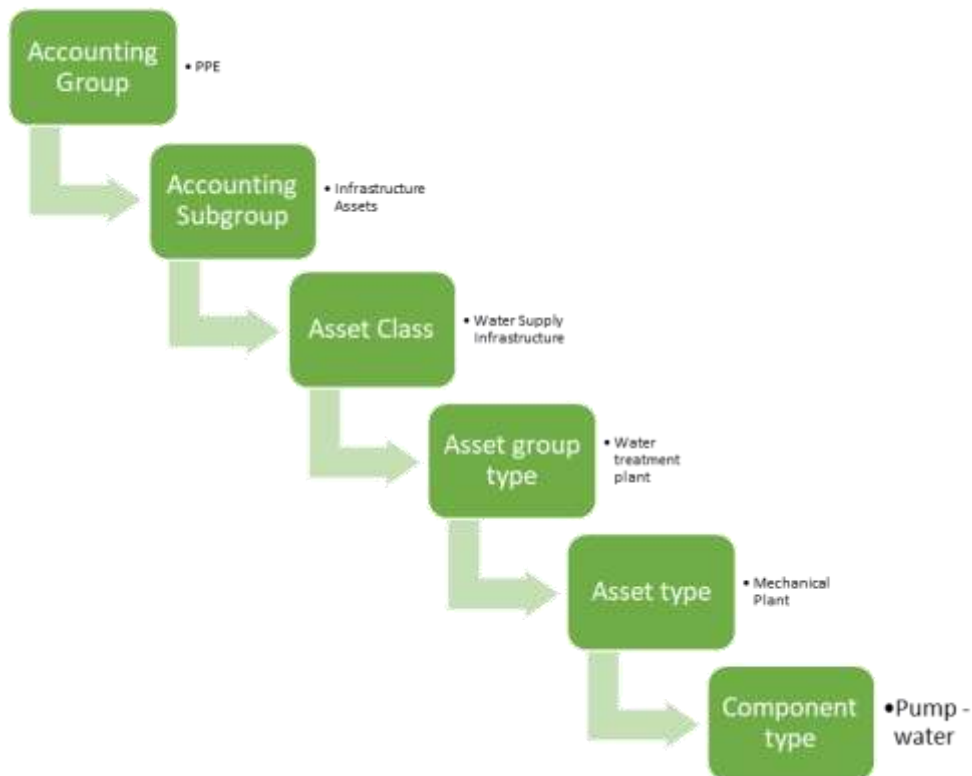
Accounting Group

• PPE

Accounting Subgroup

• Infrastructure Assets

Asset Class

• Water Supply Infrastructure

Asset group type

• Water treatment plant

Asset type

• Mechanical Plant

Component type

•Pump - water